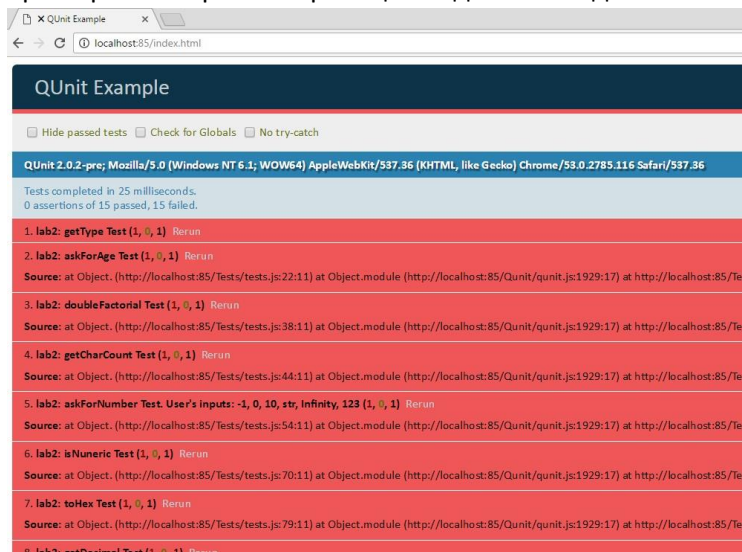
QUnit Example ×

localhost:85/index.html

QUnit Example

Hide passed tests Check for Globals No try-catch

QUnit 2.0.2-pre; Mozilla/5.0 (Windows NT 6.1; WOW64) AppleWebKit/537.36 (KHTML, like Gecko) Chrome/53.0.2785.116 Safari/537.36

Tests completed in 25 milliseconds.
0 assertions of 15 passed, 15 failed.

1. lab2: getType Test (1, 0, 1) Rerun

2. lab2: askForAge Test (1, 0, 1) Rerun

Source: at Object. (http://localhost:85/Tests/tests.js:22:11) at Object.module (http://localhost:85/Qunit/qunit.js:1929:17) at http://localhost:85/Te

3. lab2: doubleFactorial Test (1, 0, 1) Rerun

Source: at Object. (http://localhost:85/Tests/tests.js:38:11) at Object.module (http://localhost:85/Qunit/qunit.js:1929:17) at http://localhost:85/Te

4. lab2: getCharCount Test (1, 0, 1) Rerun

Source: at Object. (http://localhost:85/Tests/tests.js:44:11) at Object.module (http://localhost:85/Qunit/qunit.js:1929:17) at http://localhost:85/Te

5. lab2: askForNumber Test. User's inputs: -1, 0, 10, str, Infinity, 123 (1, 0, 1) Rerun

Source: at Object. (http://localhost:85/Tests/tests.js:54:11) at Object.module (http://localhost:85/Qunit/qunit.js:1929:17) at http://localhost:85/Te

6. lab2: isNuneric Test (1, 0, 1) Rerun

Source: at Object. (http://localhost:85/Tests/tests.js:70:11) at Object.module (http://localhost:85/Qunit/qunit.js:1929:17) at http://localhost:85/Te

7. lab2: toHex Test (1, 0, 1) Rerun

Source: at Object. (http://localhost:85/Tests/tests.js:79:11) at Object.module (http://localhost:85/Qunit/qunit.js:1929:17) at http://localhost:85/Te

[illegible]